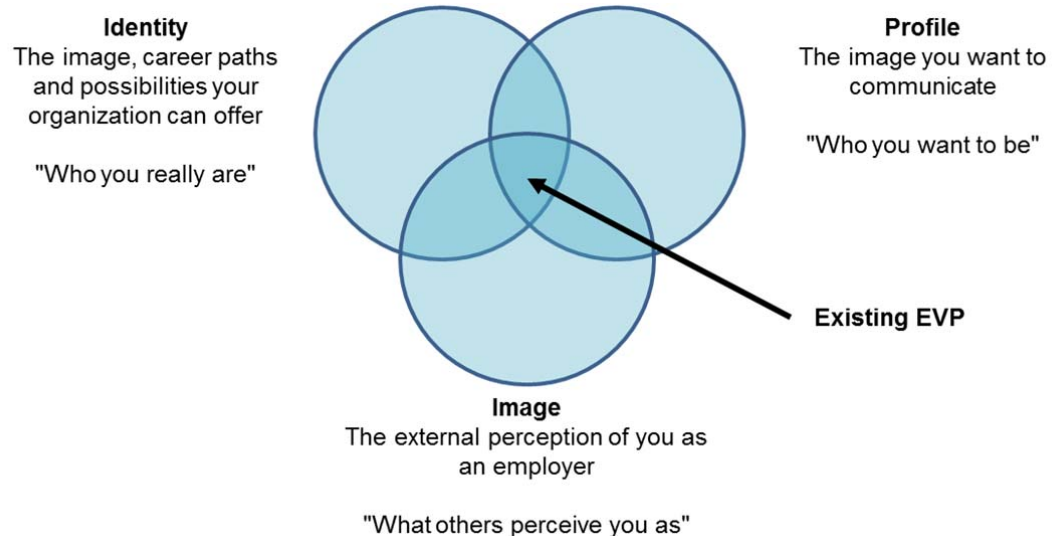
Identity
The image, career paths and possibilities your organization can offer

"Who you really are"

Profile
The image you want to communicate

"Who you want to be"

Existing EVP

Image
The external perception of you as an employer

"What others perceive you as"